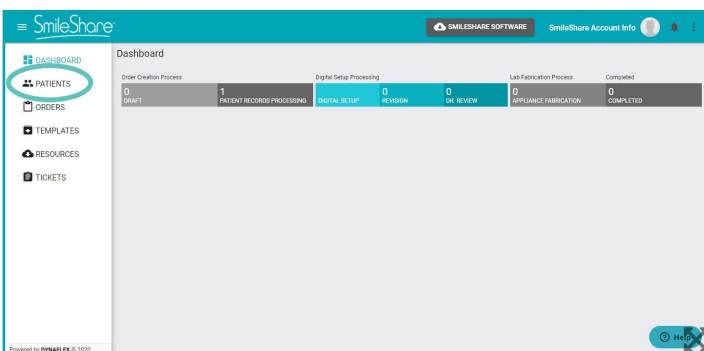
≡ SmileShare®

SMILESHARE SOFTWARE

SmileShare Account Info

DASHBOARD

PATIENTS

ORDERS

TEMPLATES

RESOURCES

TICKETS

Powered by DYNAFLEX © 2020

Dashboard

Order Creation Process

Digital Setup Processing

Lab Fabrication Process

Completed

| 0 DRAFT | 1 PATIENT RECORDS PROCESSING | DIGITAL SETUP | 0 REVISION | 0 DR. REVIEW | 0 APPLIANCE FABRICATION | 0 COMPLETED |
|---|---|---|---|---|---|---|

Help